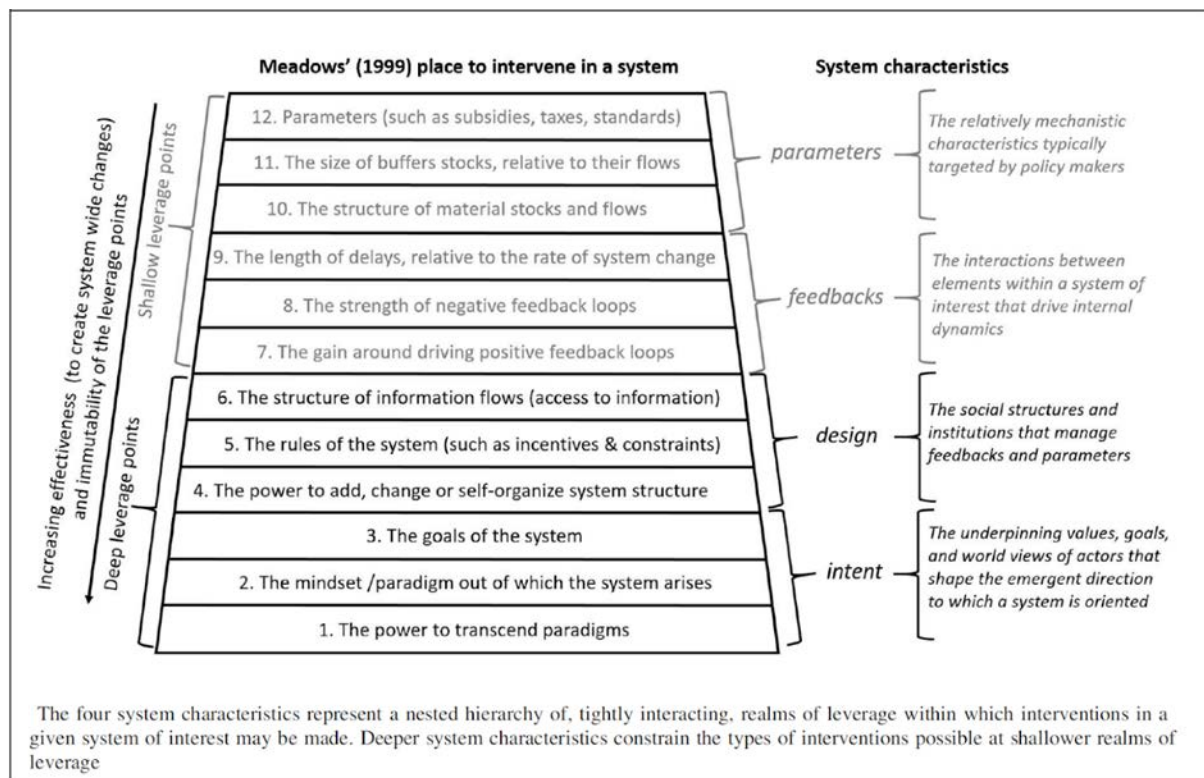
Meadows' (1999) place to intervene in a system

System characteristics

Increasing effectiveness (to create system wide changes) and immutability of the leverage points

Shallow leverage points

Deep leverage points

12. Parameters (such as subsidies, taxes, standards)

11. The size of buffers stocks, relative to their flows

10. The structure of material stocks and flows

9. The length of delays, relative to the rate of system change

8. The strength of negative feedback loops

7. The gain around driving positive feedback loops

6. The structure of information flows (access to information)

5. The rules of the system (such as incentives & constraints)

4. The power to add, change or self-organize system structure

3. The goals of the system

2. The mindset /paradigm out of which the system arises

1. The power to transcend paradigms

parameters

The relatively mechanistic characteristics typically targeted by policy makers

feedbacks

The interactions between elements within a system of interest that drive internal dynamics

design

The social structures and institutions that manage feedbacks and parameters

intent

The underpinning values, goals, and world views of actors that shape the emergent direction to which a system is oriented

The four system characteristics represent a nested hierarchy of, tightly interacting, realms of leverage within which interventions in a given system of interest may be made. Deeper system characteristics constrain the types of interventions possible at shallower realms of leverage